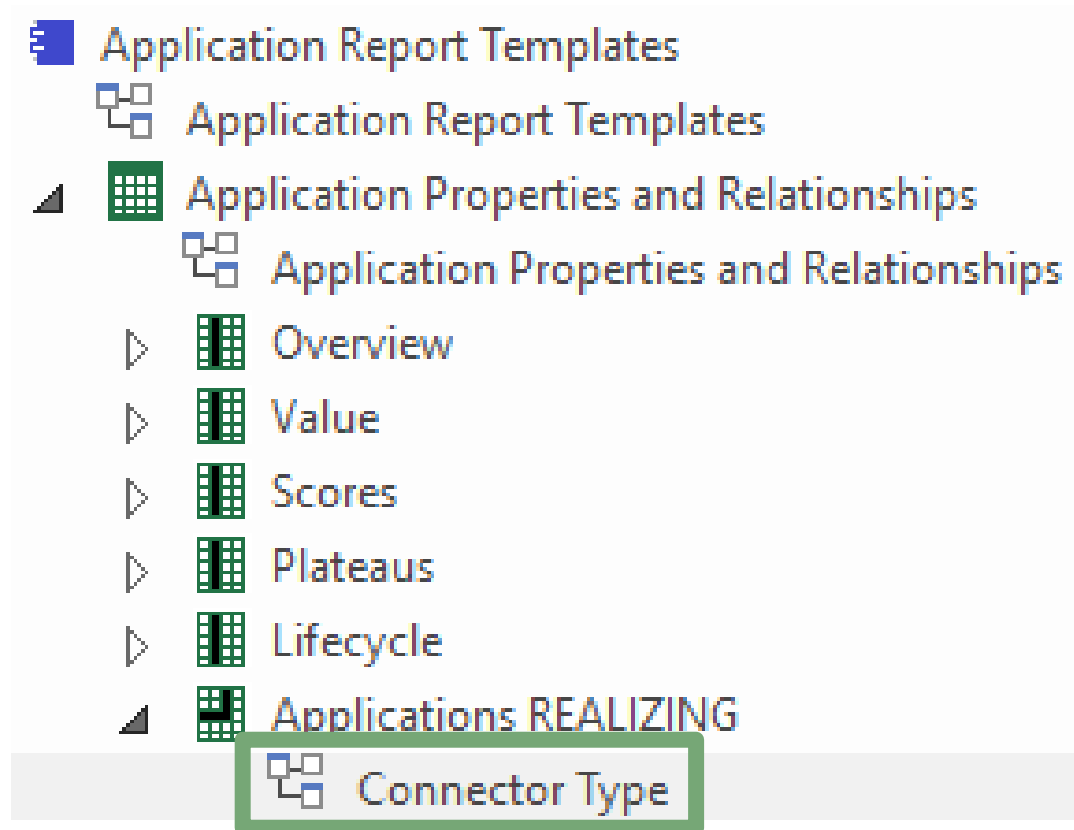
Application Report Templates
Application Report Templates
Application Properties and Relationships
Application Properties and Relationships
Overview
Value
Scores
Plateaus
Lifecycle
Applications REALIZING
Connector Type